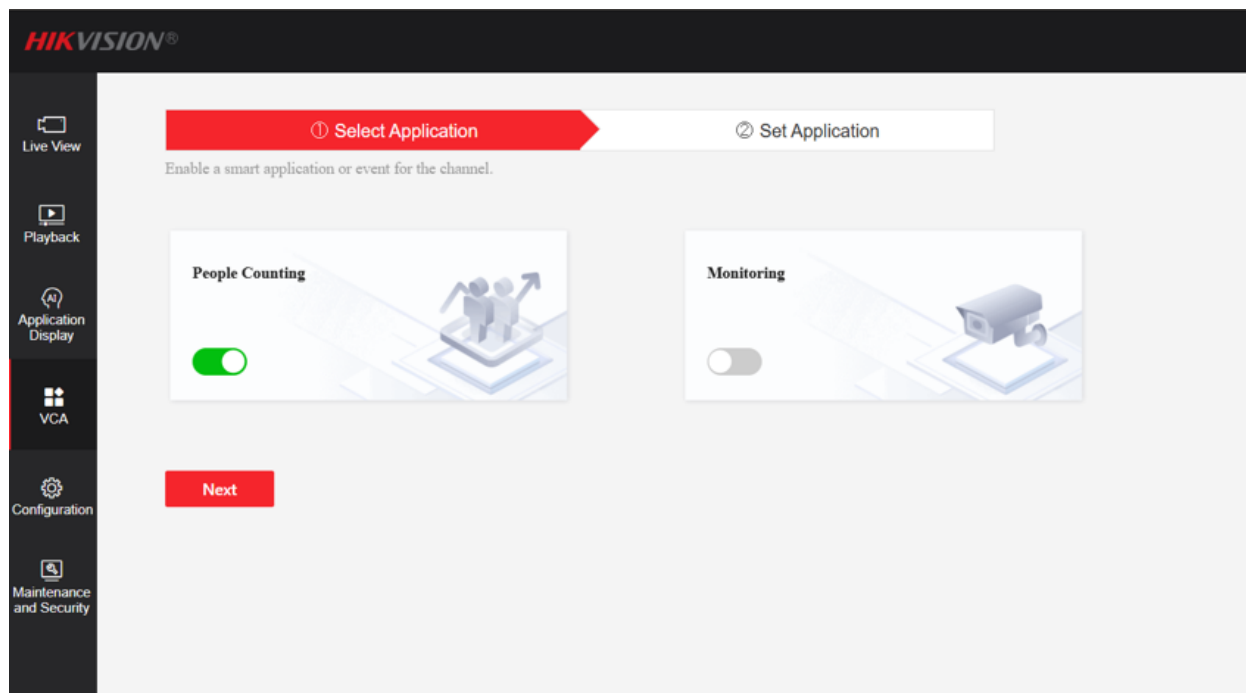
HIKVISION®

Live View

Playback

AI
Application Display

VCA

Configuration

Maintenance and Security

① Select Application

② Set Application

Enable a smart application or event for the channel.

People Counting

Monitoring

Next